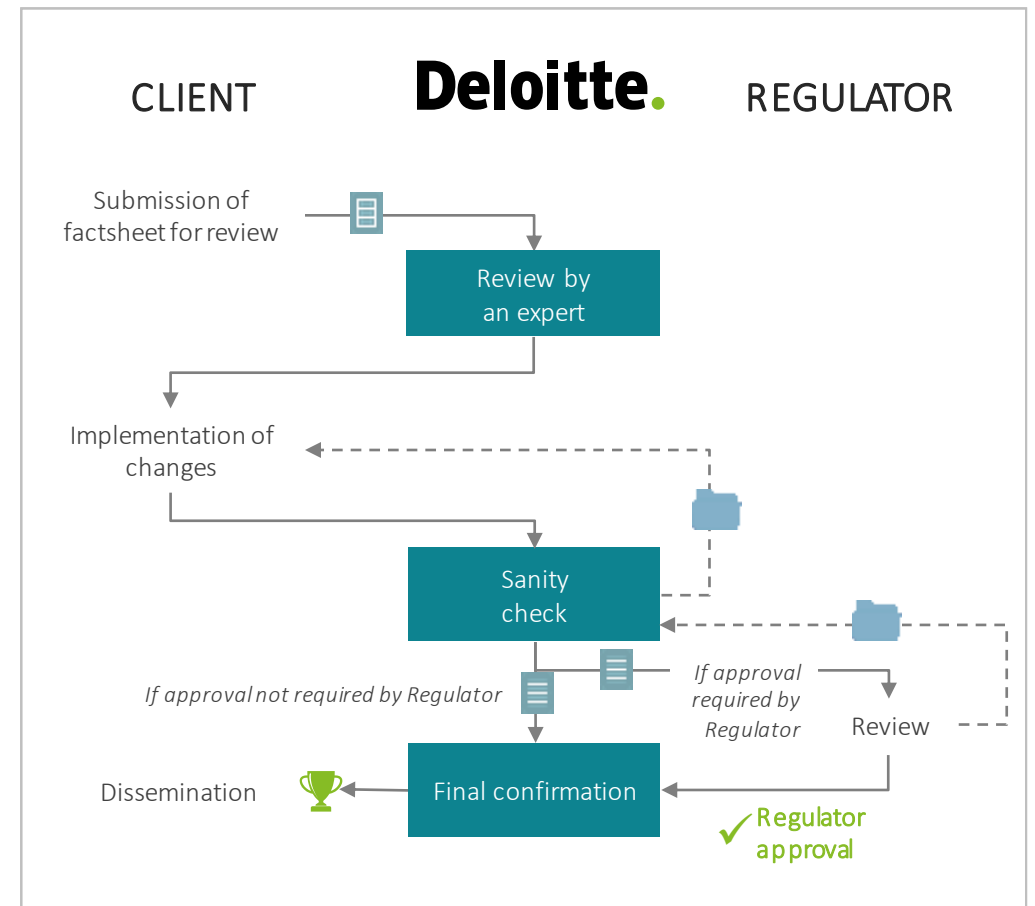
CLIENT

Deloitte.

REGULATOR

Submission of factsheet for review

Review by an expert

Implementation of changes

Sanity check

If approval not required by Regulator

If approval required by Regulator

Review

Dissemination

Final confirmation

Regulator approval